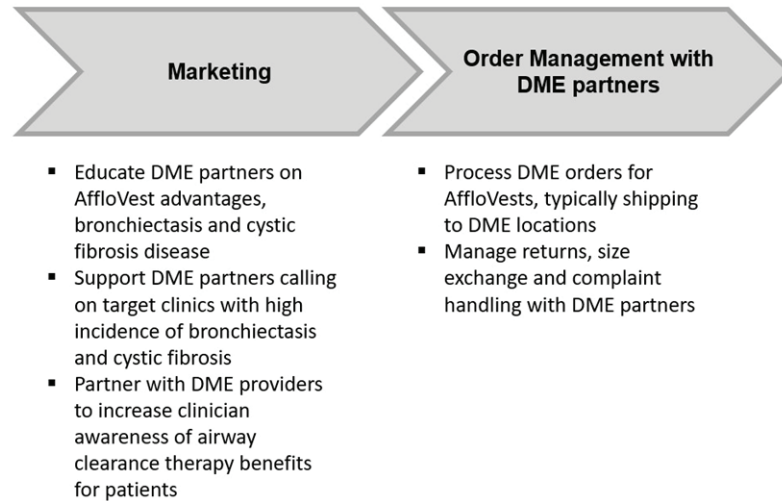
Marketing

Order Management with DME partners

- Educate DME partners on AffloVest advantages, bronchiectasis and cystic fibrosis disease
- Support DME partners calling on target clinics with high incidence of bronchiectasis and cystic fibrosis
- Partner with DME providers to increase clinician awareness of airway clearance therapy benefits for patients

- Process DME orders for AffloVests, typically shipping to DME locations
- Manage returns, size exchange and complaint handling with DME partners